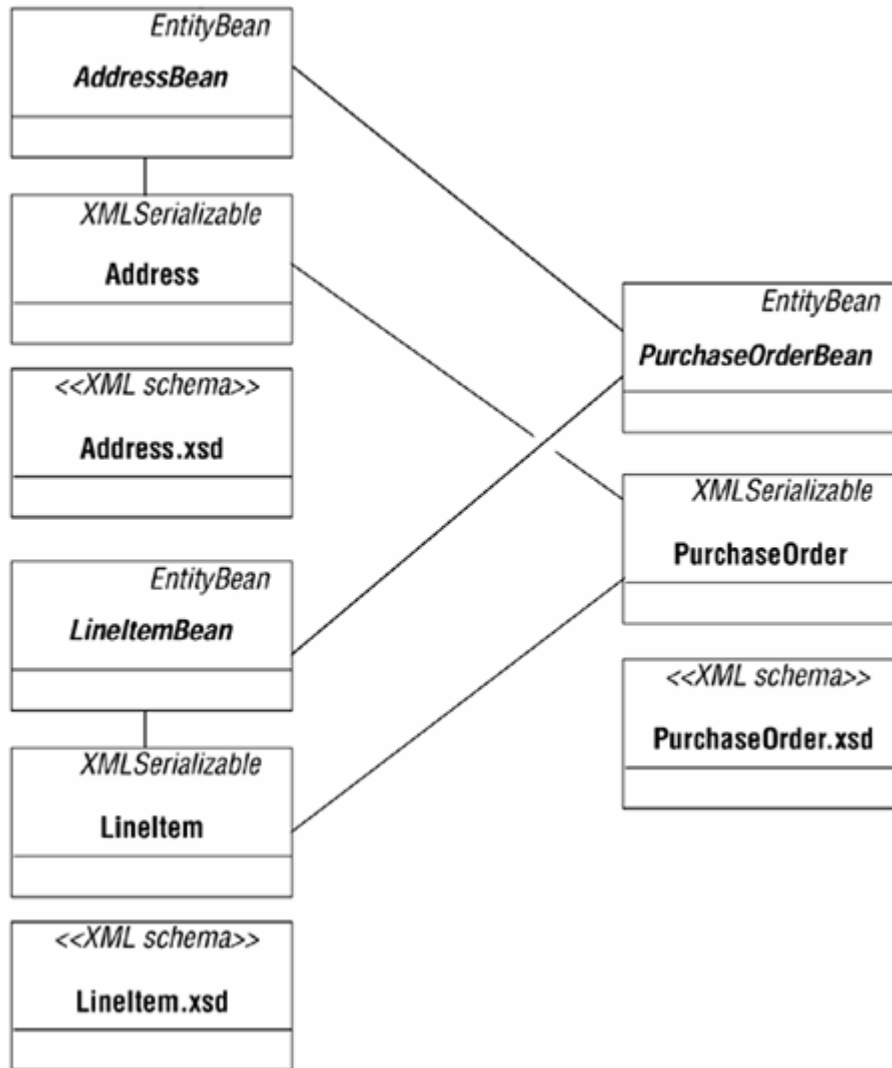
EntityBean
AddressBean

XMLSerializable
Address

<<XML schema>>
Address.xsd

EntityBean
LineItemBean

XMLSerializable
LineItem

<<XML schema>>
LineItem.xsd

EntityBean
PurchaseOrderBean

XMLSerializable
PurchaseOrder

<<XML schema>>
PurchaseOrder.xsd